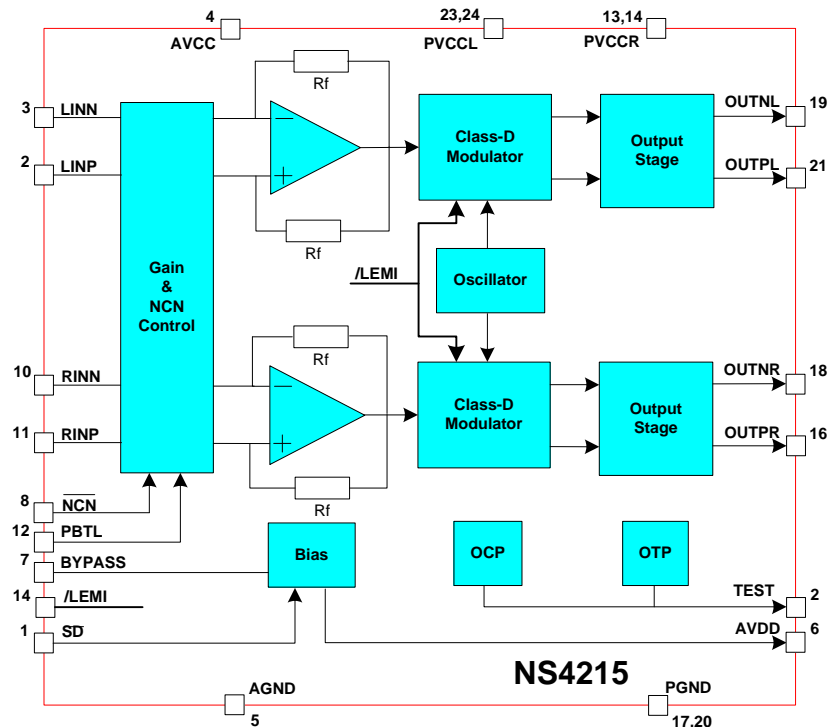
4
AVCC
23,24
PVCCL
13,14
PVCCR

3 LINN
2 LINP
Rf
Rf
Class-D Modulator
Output Stage
OUTNL 19
OUTPL 21

Gain & NCN Control
/LEMI
Oscillator

10 RINN
11 RINP
Rf
Rf
Class-D Modulator
Output Stage
OUTNR 18
OUTPR 16

8 $\overline{NCN}$
12 PBTL
7 BYPASS
Bias
OCP
OTP
14 /LEMI
TEST 2
1 SD
AVDD 6

NS4215

AGND
5
PGND
17,20